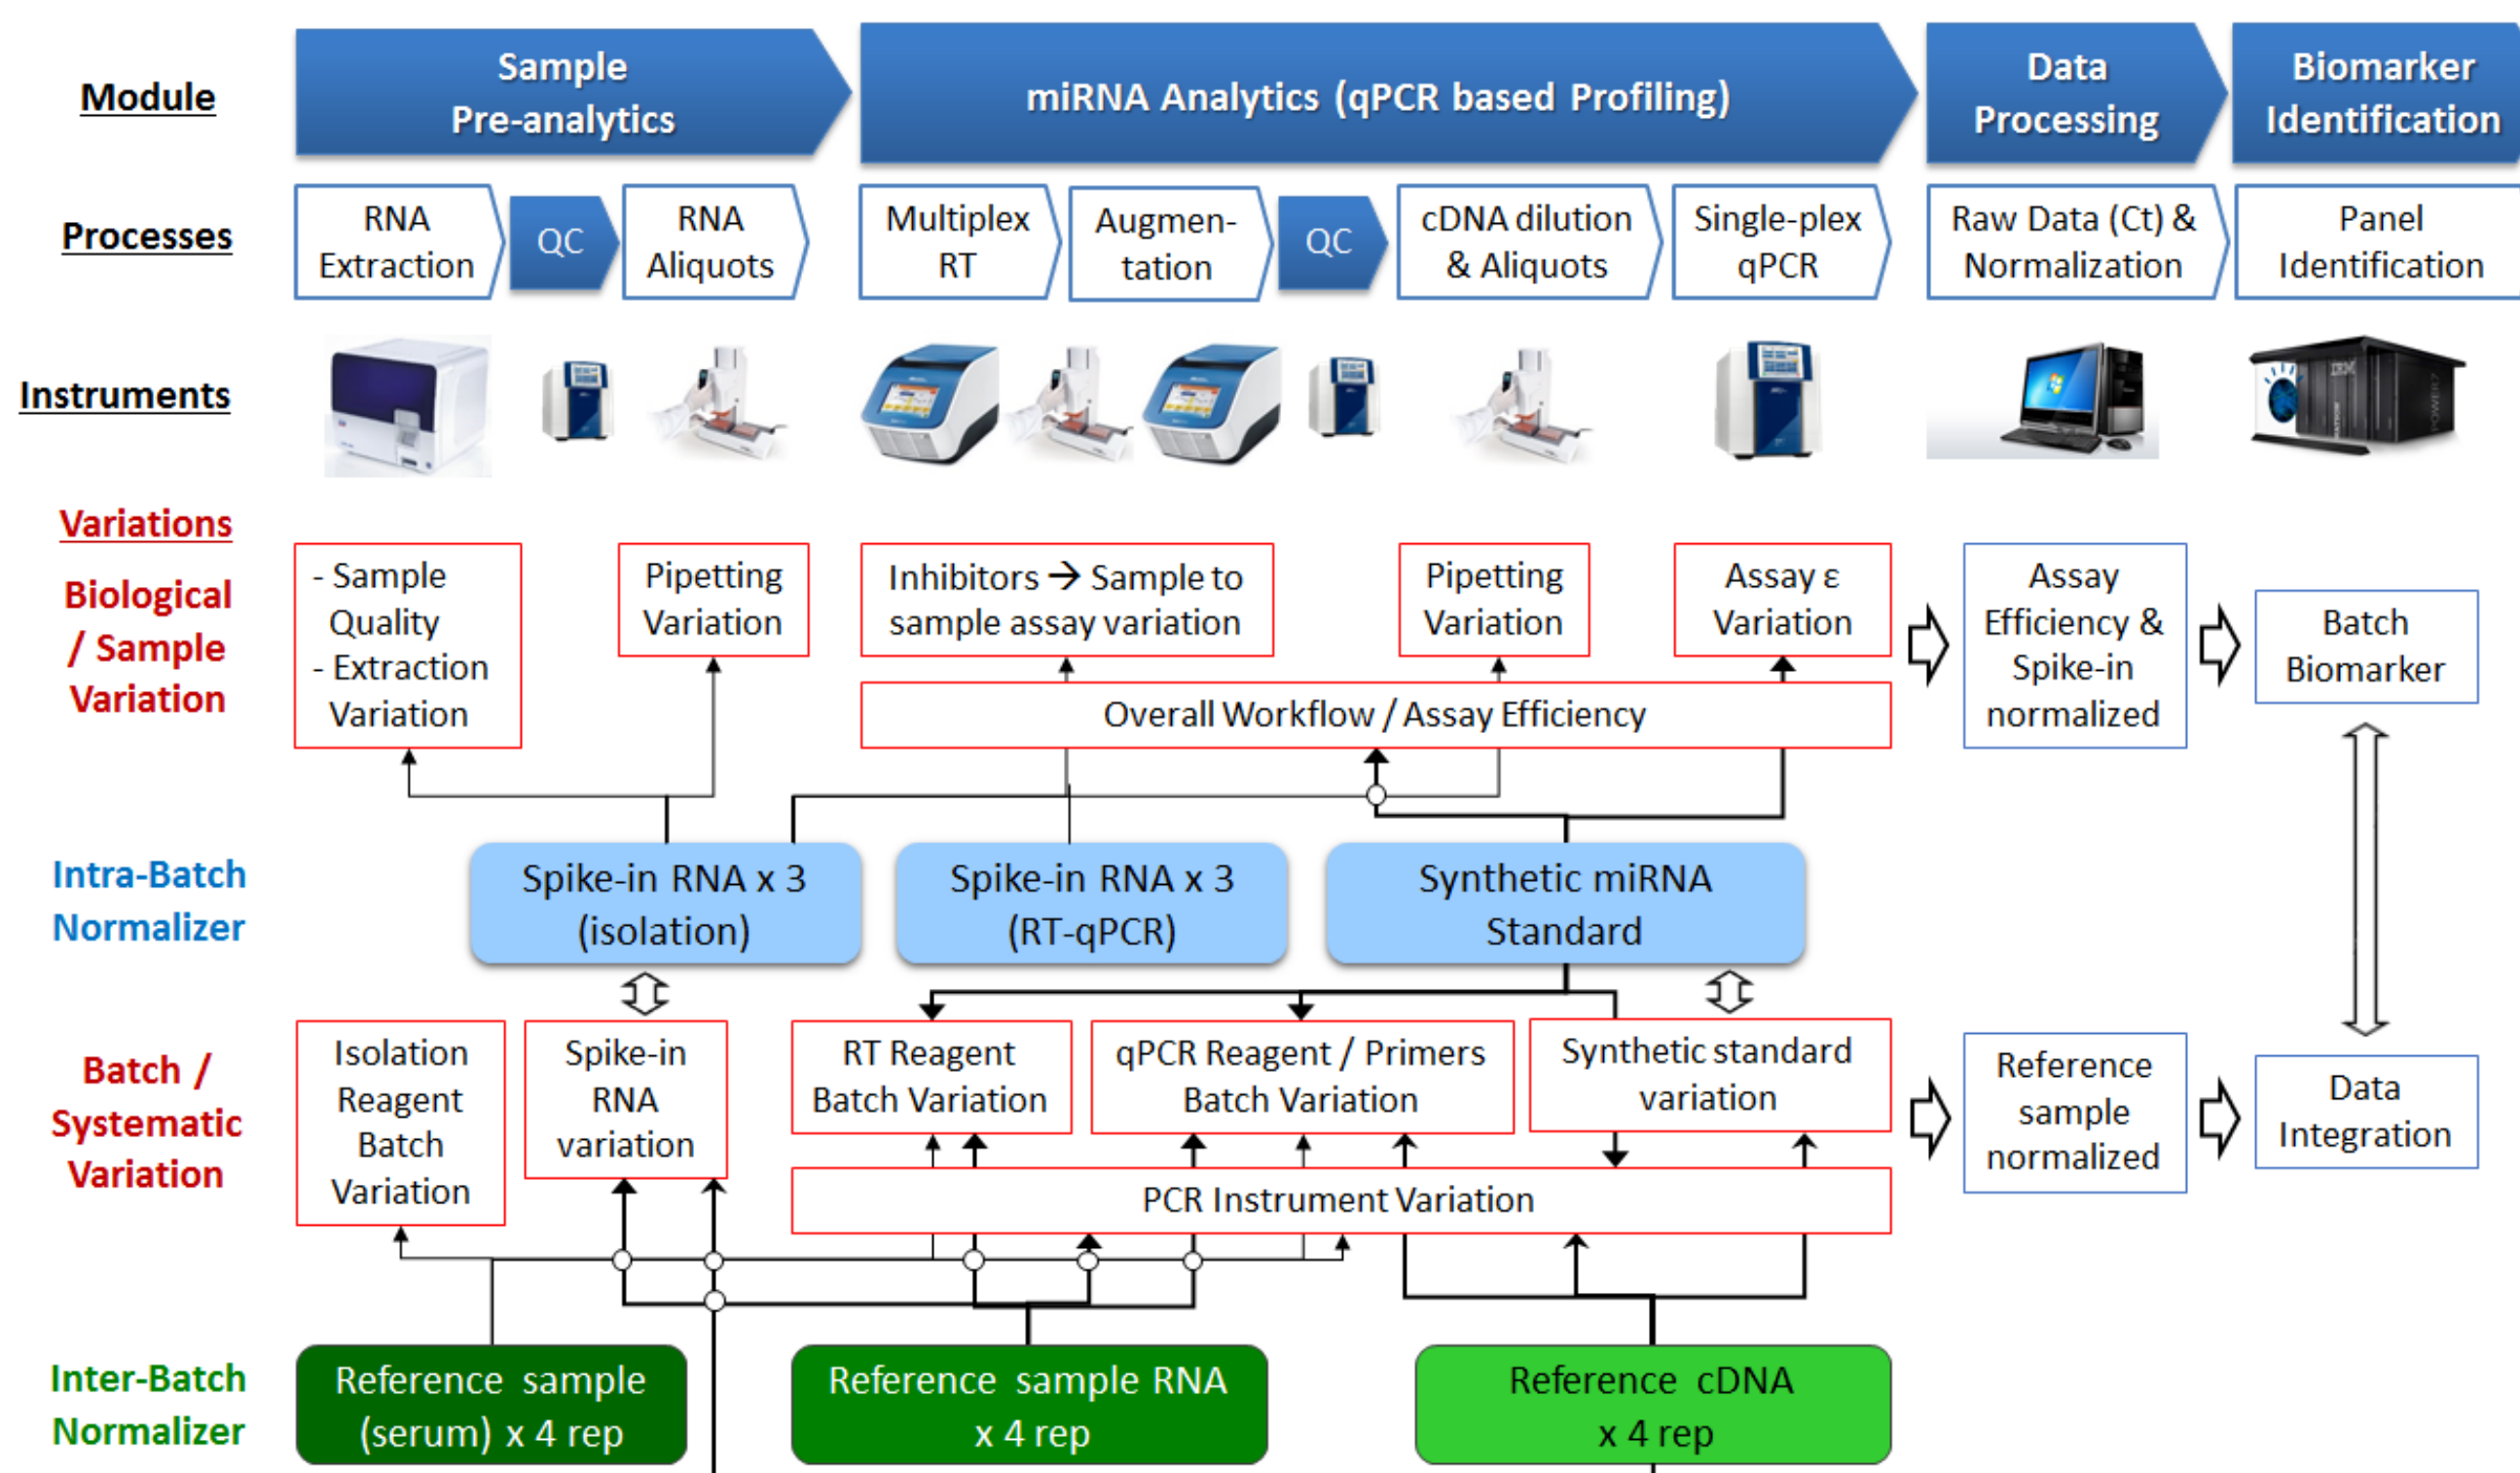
Module

Sample Pre-analytics

miRNA Analytics (qPCR based Profiling)

Data Processing

Biomarker Identification

Processes

RNA Extraction

QC

RNA Aliquots

Multiplex RT

Augmentation

QC

cDNA dilution & Aliquots

Single-plex qPCR

Raw Data (Ct) & Normalization

Panel Identification

Instruments

Variations

Biological / Sample Variation

- Sample Quality
- Extraction Variation

Pipetting Variation

Inhibitors → Sample to sample assay variation

Pipetting Variation

Assay ε Variation

Assay Efficiency & Spike-in normalized

Batch Biomarker

Overall Workflow / Assay Efficiency

Intra-Batch Normalizer

Spike-in RNA x 3 (isolation)

Spike-in RNA x 3 (RT-qPCR)

Synthetic miRNA Standard

Batch / Systematic Variation

Isolation Reagent Batch Variation

Spike-in RNA variation

RT Reagent Batch Variation

qPCR Reagent / Primers Batch Variation

Synthetic standard variation

Reference sample normalized

Data Integration

PCR Instrument Variation

Inter-Batch Normalizer

Reference sample (serum) x 4 rep

Reference sample RNA x 4 rep

Reference cDNA x 4 rep